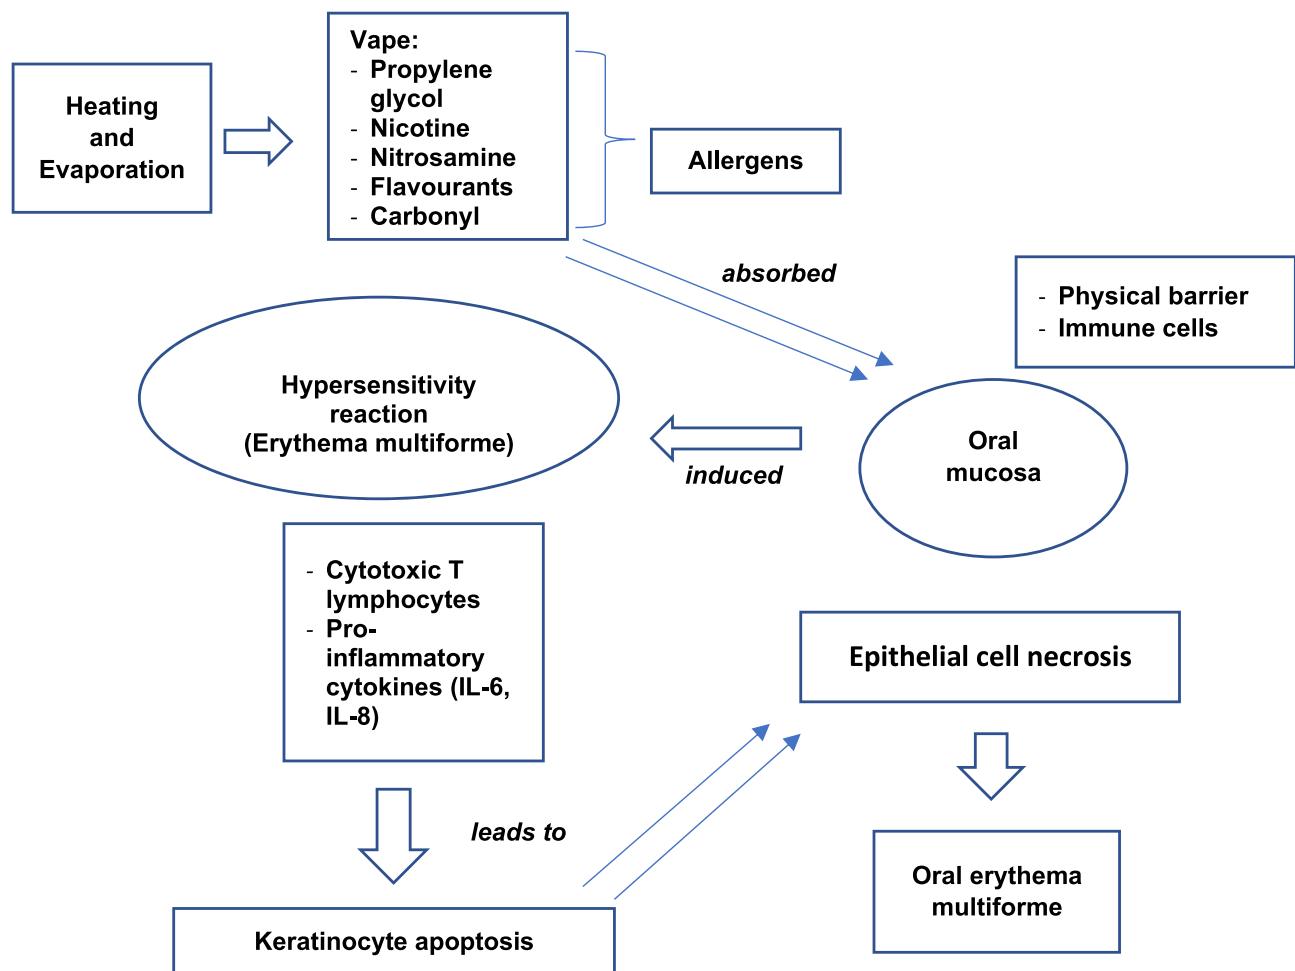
Heating and Evaporation

Vape:
- Propylene glycol
- Nicotine
- Nitrosamine
- Flavourants
- Carbonyl

Allergens

absorbed

- Physical barrier
- Immune cells

Hypersensitivity reaction (Erythema multiforme)

induced

Oral mucosa

- Cytotoxic T lymphocytes
- Pro-inflammatory cytokines (IL-6, IL-8)

Epithelial cell necrosis

leads to

Oral erythema multiforme

Keratinocyte apoptosis